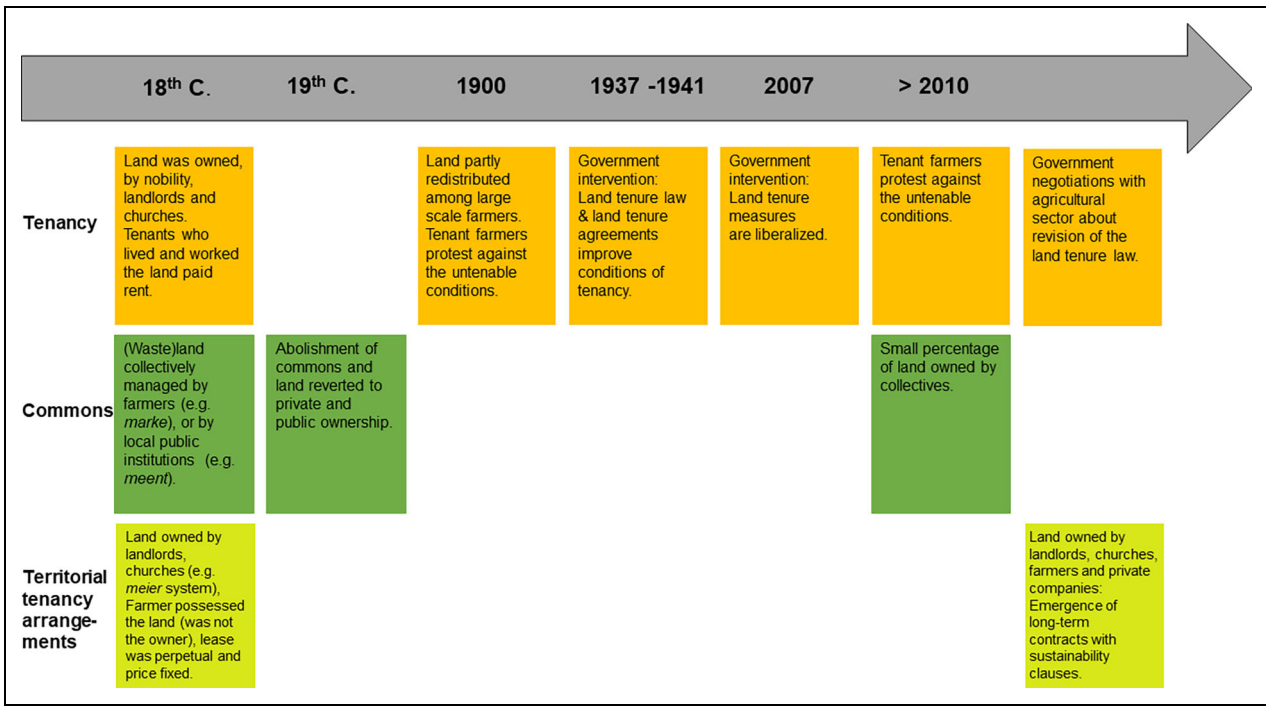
18$^{th}$ C. 19$^{th}$ C. 1900 1937 -1941 2007 > 2010

| | 18$^{th}$ C. | 19$^{th}$ C. | 1900 | 1937 -1941 | 2007 | > 2010 | |
|---|---|---|---|---|---|---|---|
| Tenancy | Land was owned, by nobility, landlords and churches. Tenants who lived and worked the land paid rent. | | Land partly redistributed among large scale farmers. Tenant farmers protest against the untenable conditions. | Government intervention: Land tenure law & land tenure agreements improve conditions of tenancy. | Government intervention: Land tenure measures are liberalized. | Tenant farmers protest against the untenable conditions. | Government negotiations with agricultural sector about revision of the land tenure law. |
| Commons | (Waste)land collectively managed by farmers (e.g. *marke*), or by local public institutions (e.g. *meent*). | Abolishment of commons and land reverted to private and public ownership. | | | | Small percentage of land owned by collectives. | |
| Territorial tenancy arrangements | Land owned by landlords, churches (e.g. *meier* system), Farmer possessed the land (was not the owner), lease was perpetual and price fixed. | | | | | | Land owned by landlords, churches, farmers and private companies: Emergence of long-term contracts with sustainability clauses. |